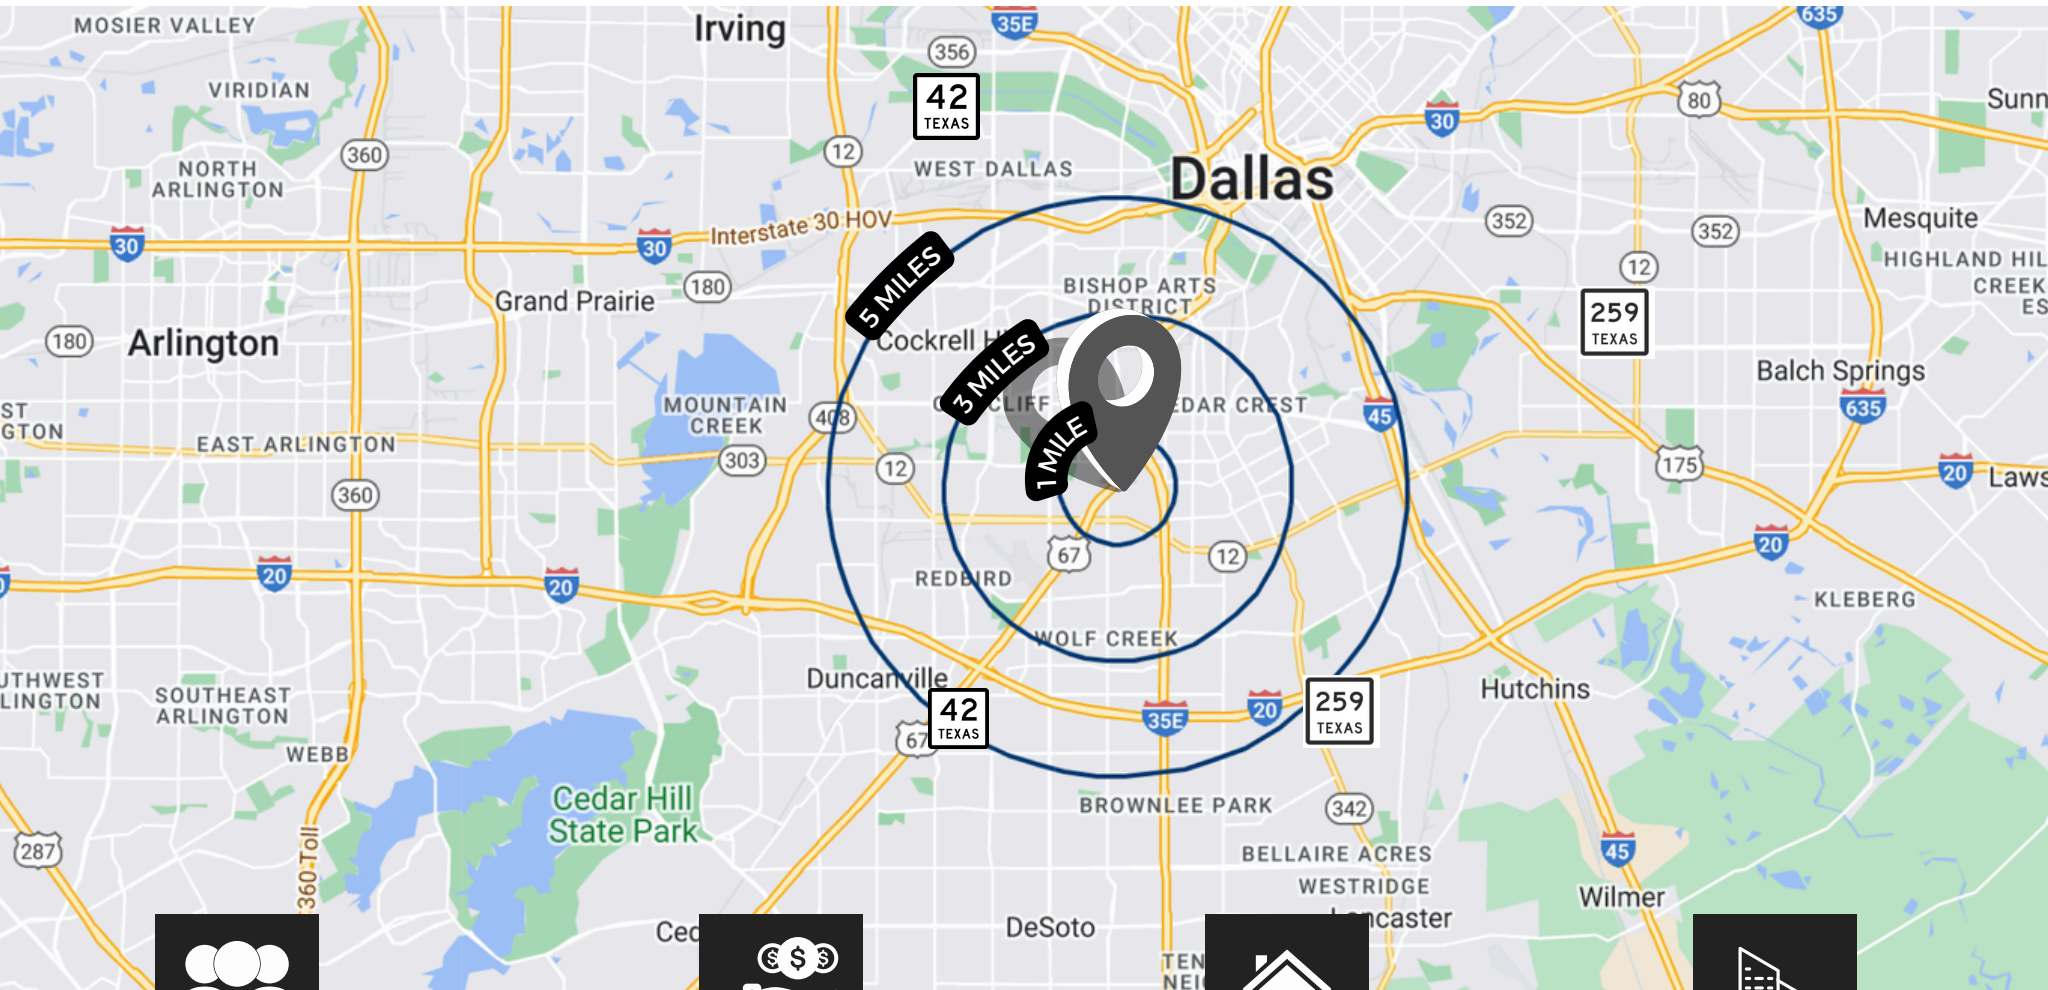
MOSIER VALLEY
Irving
35E
635
356
42
TEXAS
VIRIDIAN
80
Sunn
30
360
12
NORTH ARLINGTON
WEST DALLAS
Dallas
Interstate 30 HOV
30
30
352
352
Mesquite
HIGHLAND HIL
5 MILES
BISHOP ARTS DISTRICT
CREEK
ES
12
180
Grand Prairie
259
TEXAS
180
Arlington
Cockrell H
3 MILES
Balch Springs
ST
GTON
MOUNTAIN CREEK
CLIFF
EDAR CREST
45
635
408
1 MILE
EAST ARLINGTON
303
175
12
20
Laws
360
67
12
20
20
20
REDBIRD
KLEBERG
WOLF CREEK
UTHWEST
LINGTON
SOUTHEAST ARLINGTON
Duncanville
Hutchins
42
TEXAS
259
TEXAS
WEBB
67
35E
20
Cedar Hill State Park
BROWNLEE PARK
342
287
360 Toll
BELLAIRE ACRES
45
WESTRIDGE
Wilmer
Lancaster
Ced
DeSoto
TEN
NEI
$
$
$